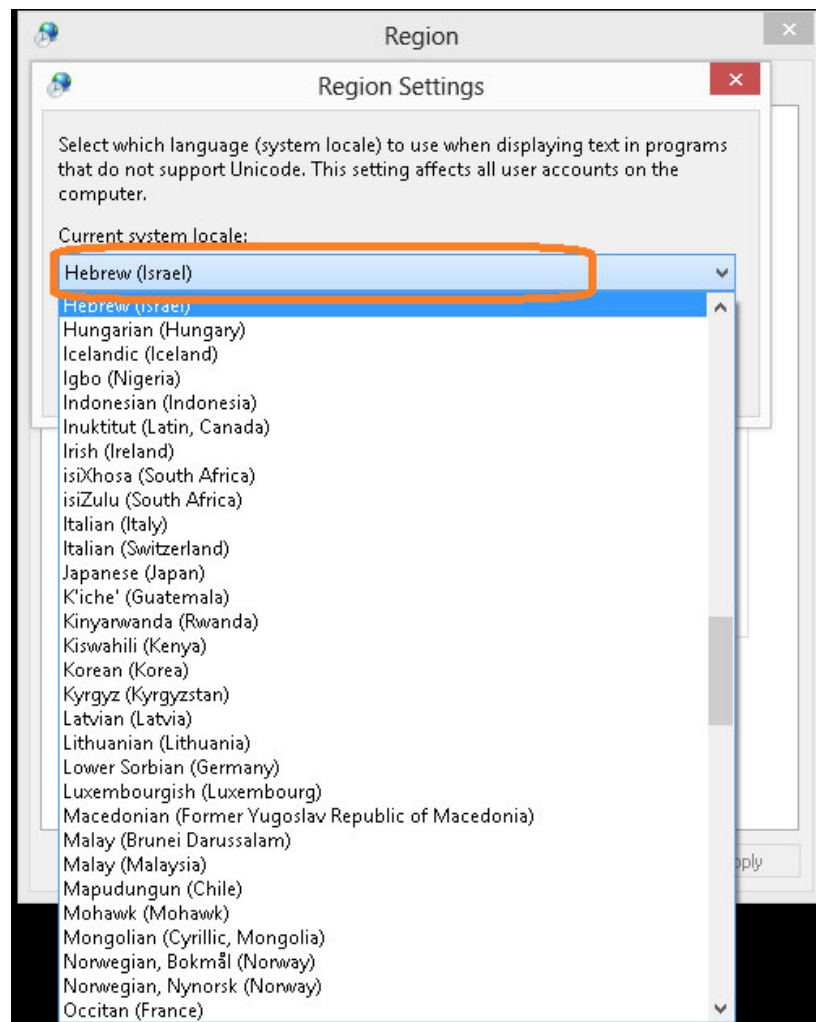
Region

Region Settings

Select which language (system locale) to use when displaying text in programs that do not support Unicode. This setting affects all user accounts on the computer.

Current system locale:

Hebrew (Israel)

Hebrew (Israel)
Hungarian (Hungary)
Icelandic (Iceland)
Igbo (Nigeria)
Indonesian (Indonesia)
Inuktitut (Latin, Canada)
Irish (Ireland)
isiXhosa (South Africa)
isiZulu (South Africa)
Italian (Italy)
Italian (Switzerland)
Japanese (Japan)
K'iche' (Guatemala)
Kinyarwanda (Rwanda)
Kiswahili (Kenya)
Korean (Korea)
Kyrgyz (Kyrgyzstan)
Latvian (Latvia)
Lithuanian (Lithuania)
Lower Sorbian (Germany)
Luxembourgish (Luxembourg)
Macedonian (Former Yugoslav Republic of Macedonia)
Malay (Brunei Darussalam)
Malay (Malaysia)
Mapudungun (Chile)
Mohawk (Mohawk)
Mongolian (Cyrillic, Mongolia)
Norwegian, Bokmål (Norway)
Norwegian, Nynorsk (Norway)
Occitan (France)

pply